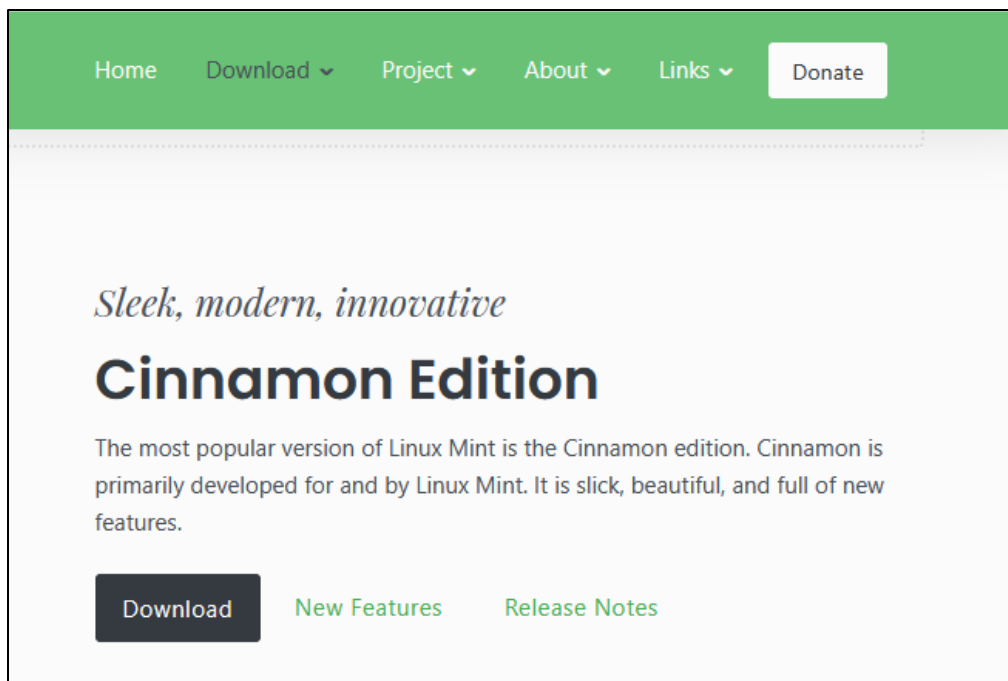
Home Download Project About Links Donate

Sleek, modern, innovative

Cinnamon Edition

The most popular version of Linux Mint is the Cinnamon edition. Cinnamon is primarily developed for and by Linux Mint. It is slick, beautiful, and full of new features.

Download New Features Release Notes